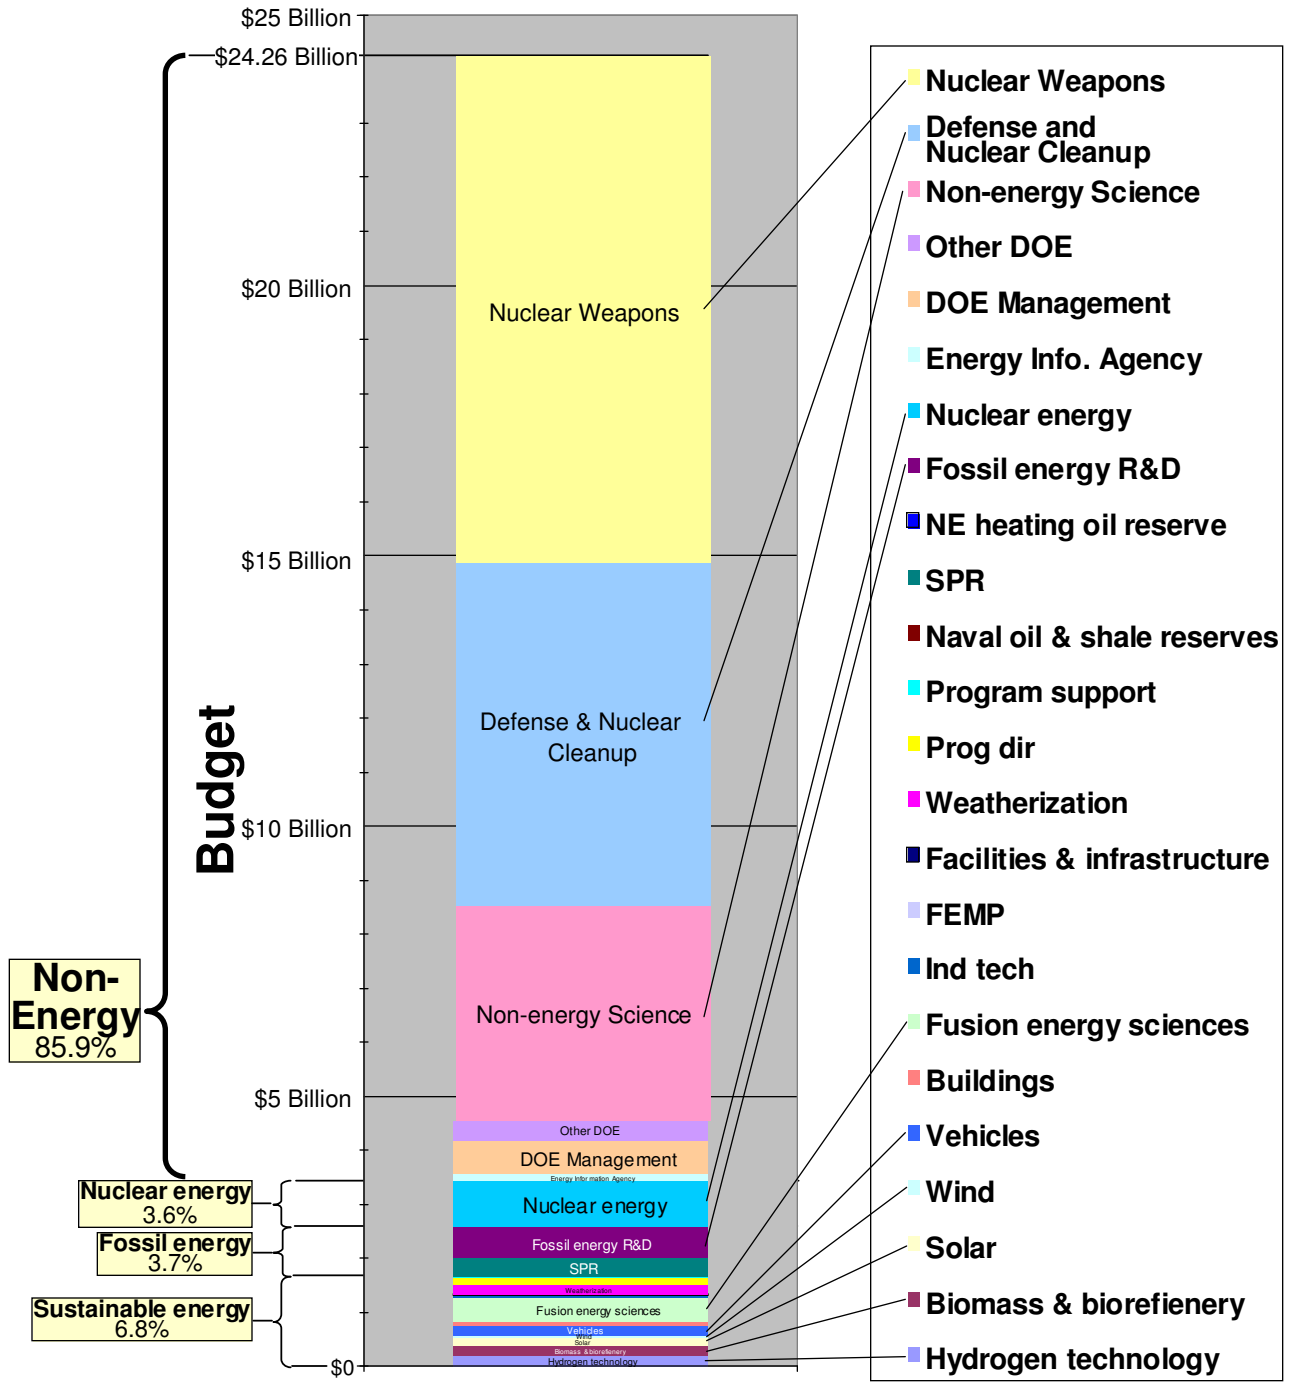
$25 Billion
$24.26 Billion
$20 Billion
$15 Billion
$10 Billion
$5 Billion
$0

Budget

Non-Energy
85.9%

Nuclear energy
3.6%

Fossil energy
3.7%

Sustainable energy
6.8%

Nuclear Weapons
Defense & Nuclear Cleanup
Non-energy Science
Other DOE
DOE Management
Energy Information Agency
Nuclear energy
Fossil energy R&D
SPR
Weatherization
Fusion energy sciences
Vehicles
Wind
Solar
Biomass & biorefienery
Hydrogen technology

Nuclear Weapons
Defense and Nuclear Cleanup
Non-energy Science
Other DOE
DOE Management
Energy Info. Agency
Nuclear energy
Fossil energy R&D
NE heating oil reserve
SPR
Naval oil & shale reserves
Program support
Prog dir
Weatherization
Facilities & infrastructure
FEMP
Ind tech
Fusion energy sciences
Buildings
Vehicles
Wind
Solar
Biomass & biorefienery
Hydrogen technology